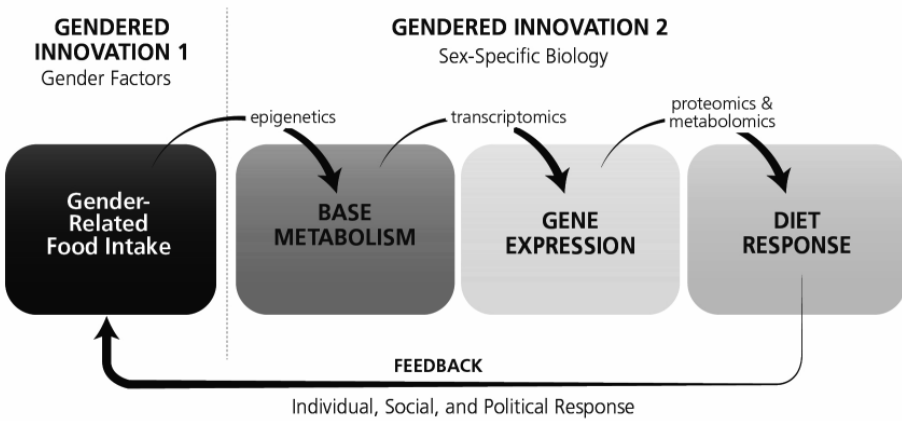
GENDERED INNOVATION 1
Gender Factors

GENDERED INNOVATION 2
Sex-Specific Biology

epigenetics

transcriptomics

proteomics & metabolomics

Gender-Related Food Intake

BASE METABOLISM

GENE EXPRESSION

DIET RESPONSE

FEEDBACK

Individual, Social, and Political Response